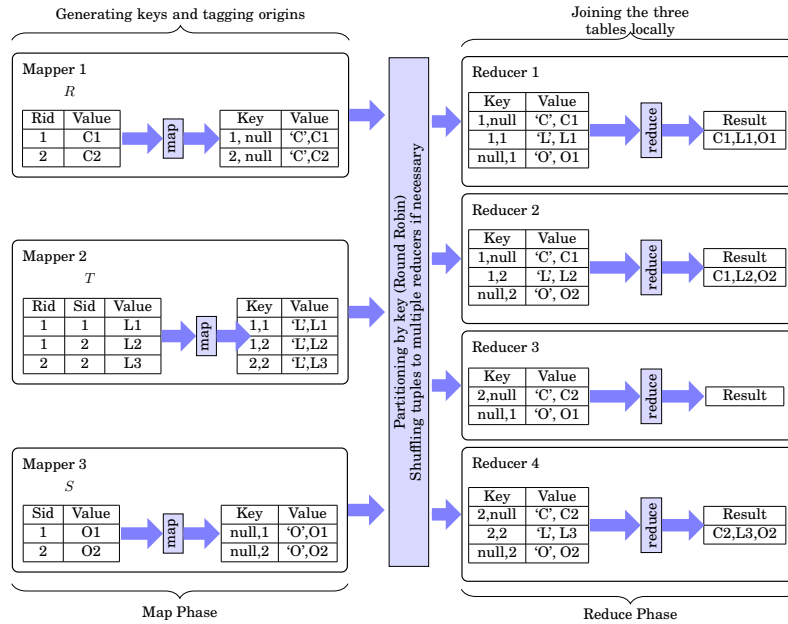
Generating keys and tagging origins

Joining the three tables locally

Mapper 1

$R$

| Rid | Value |
|---|---|
| 1 | C1 |
| 2 | C2 |

map

| Key | Value |
|---|---|
| 1, null | 'C',C1 |
| 2, null | 'C',C2 |

Mapper 2

$T$

| Rid | Sid | Value |
|---|---|---|
| 1 | 1 | L1 |
| 1 | 2 | L2 |
| 2 | 2 | L3 |

map

| Key | Value |
|---|---|
| 1,1 | 'L',L1 |
| 1,2 | 'L',L2 |
| 2,2 | 'L',L3 |

Mapper 3

$S$

| Sid | Value |
|---|---|
| 1 | O1 |
| 2 | O2 |

map

| Key | Value |
|---|---|
| null,1 | 'O',O1 |
| null,2 | 'O',O2 |

Partitioning by key (Round Robin)
Shuffling tuples to multiple reducers if necessary

Reducer 1

| Key | Value |
|---|---|
| 1,null | 'C', C1 |
| 1,1 | 'L', L1 |
| null,1 | 'O', O1 |

reduce

| Result |
|---|
| C1,L1,O1 |

Reducer 2

| Key | Value |
|---|---|
| 1,null | 'C', C1 |
| 1,2 | 'L', L2 |
| null,2 | 'O', O2 |

reduce

| Result |
|---|
| C1,L2,O2 |

Reducer 3

| Key | Value |
|---|---|
| 2,null | 'C', C2 |
| null,1 | 'O', O1 |

reduce

| Result |
|---|

Reducer 4

| Key | Value |
|---|---|
| 2,null | 'C', C2 |
| 2,2 | 'L', L3 |
| null,2 | 'O', O2 |

reduce

| Result |
|---|
| C2,L3,O2 |

Map Phase

Reduce Phase